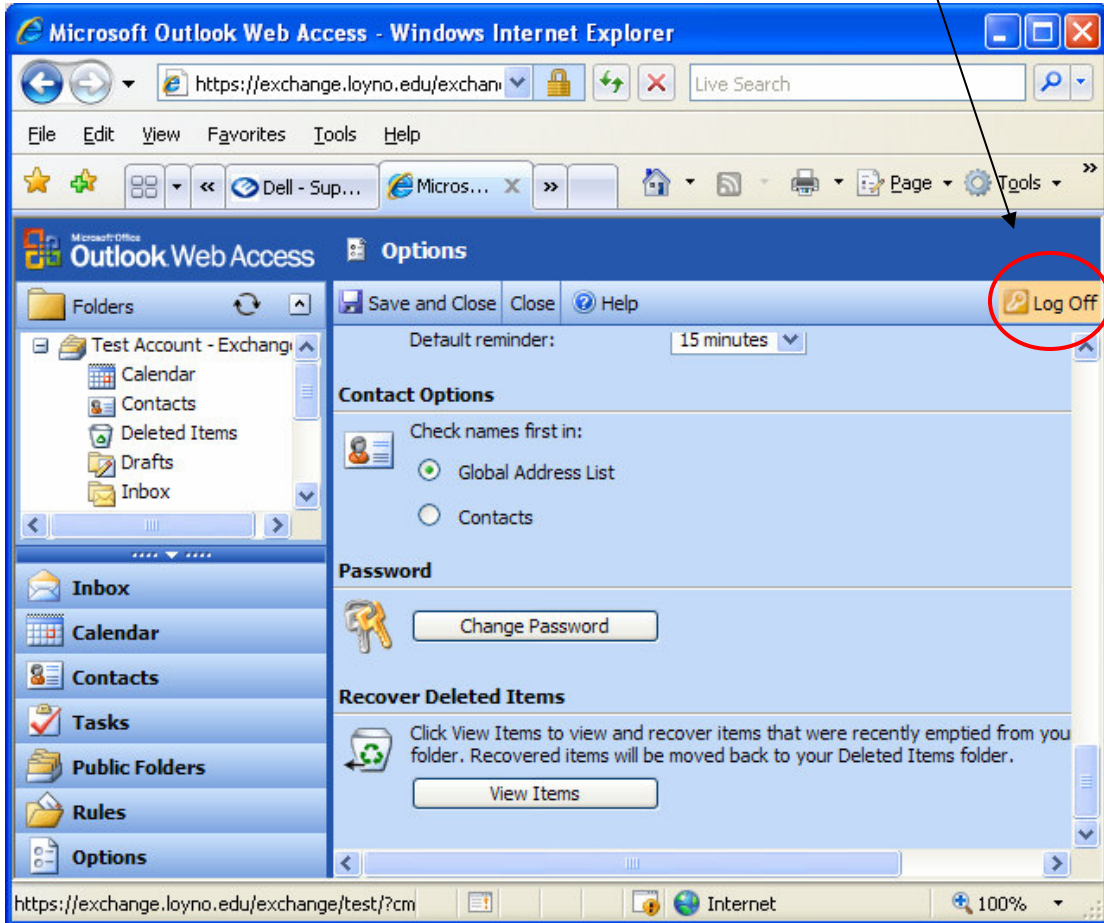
Microsoft Outlook Web Access - Windows Internet Explorer

https://exchange.loyno.edu/exchan

Live Search

File Edit View Favorites Tools Help

Dell - Sup... Micros... Page Tools

Microsoft Office Outlook Web Access

Options

Folders

Save and Close Close Help Log Off

Test Account - Exchang

Calendar

Contacts

Deleted Items

Drafts

Inbox

Default reminder: 15 minutes

Contact Options

Check names first in:

Global Address List

Contacts

Password

Change Password

Recover Deleted Items

Click View Items to view and recover items that were recently emptied from you folder. Recovered items will be moved back to your Deleted Items folder.

View Items

Inbox

Calendar

Contacts

Tasks

Public Folders

Rules

Options

https://exchange.loyno.edu/exchange/test/?cm

Internet

100%